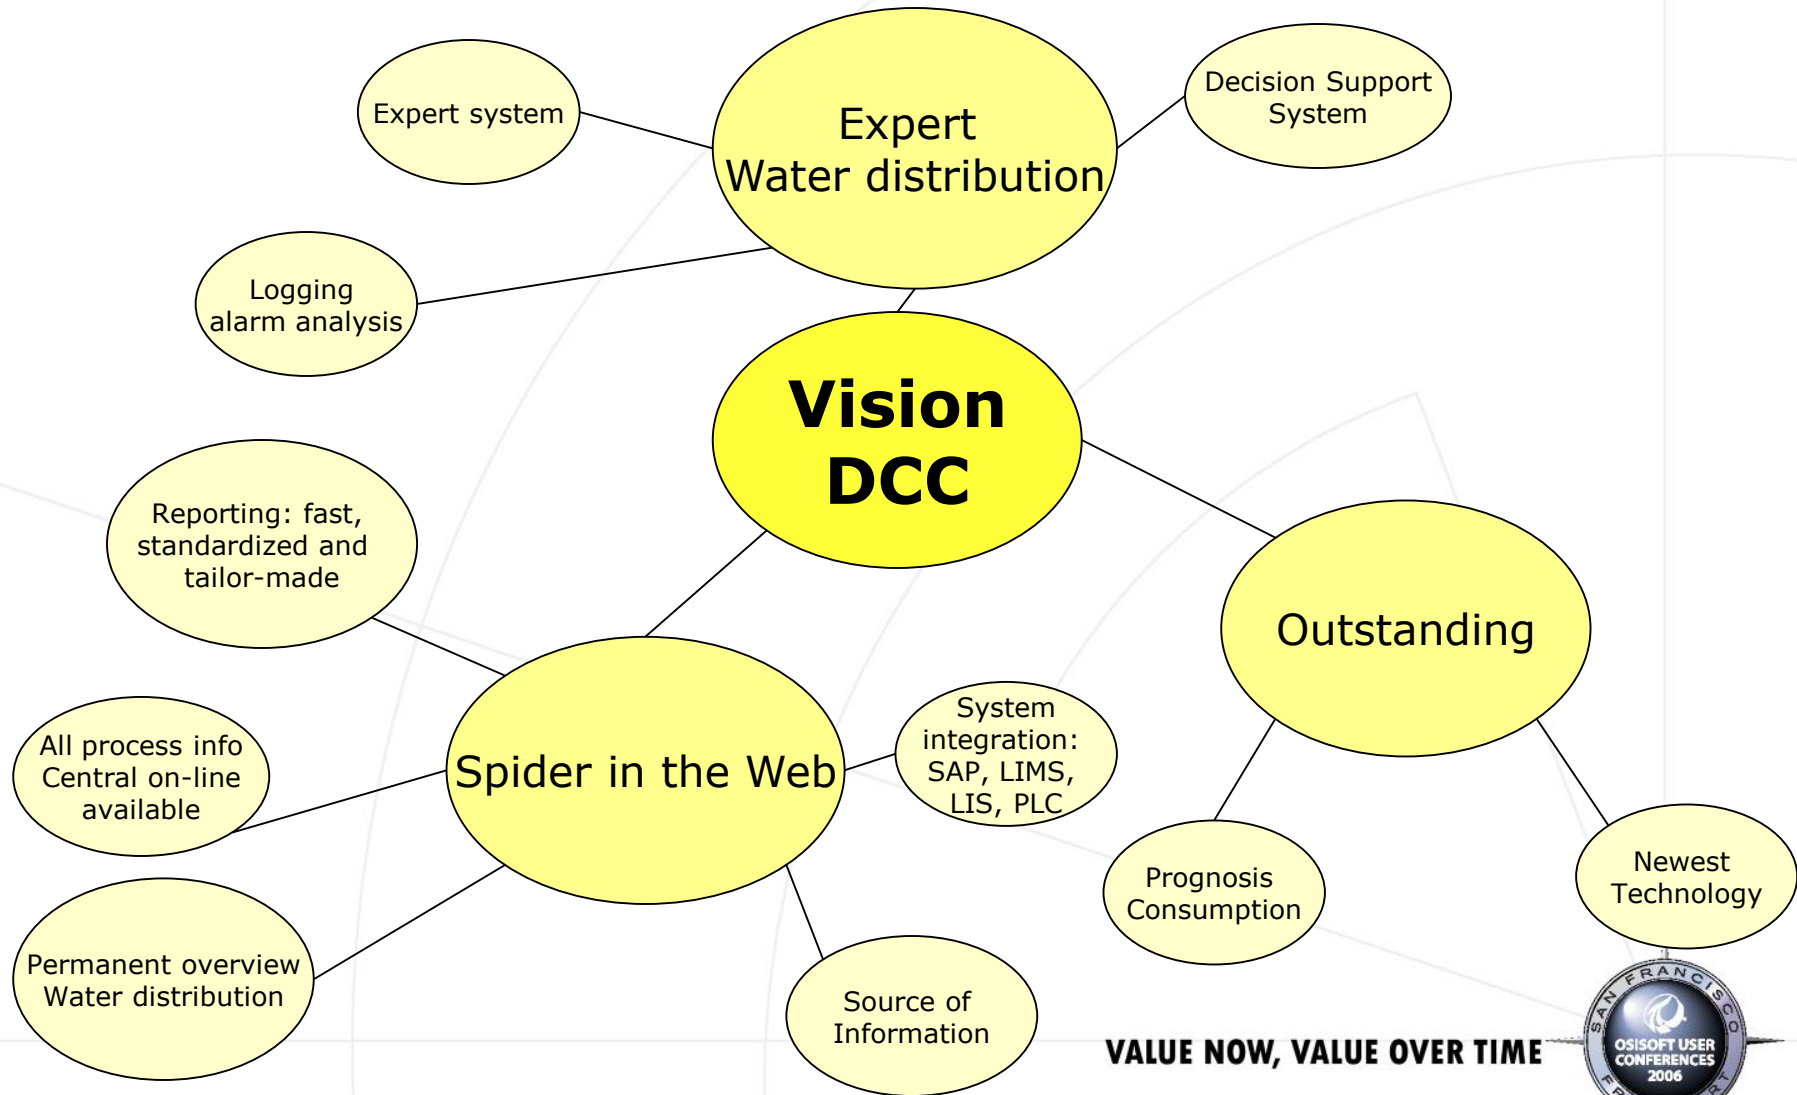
Expert system

Expert
Water distribution

Decision Support System

Logging alarm analysis

Vision
DCC

Reporting: fast, standardized and tailor-made

Outstanding

All process info Central on-line available

Spider in the Web

System integration: SAP, LIMS, LIS, PLC

Prognosis Consumption

Newest Technology

Permanent overview Water distribution

Source of Information

VALUE NOW, VALUE OVER TIME

SAN FRANCISCO
OSISOFT USER CONFERENCES 2006